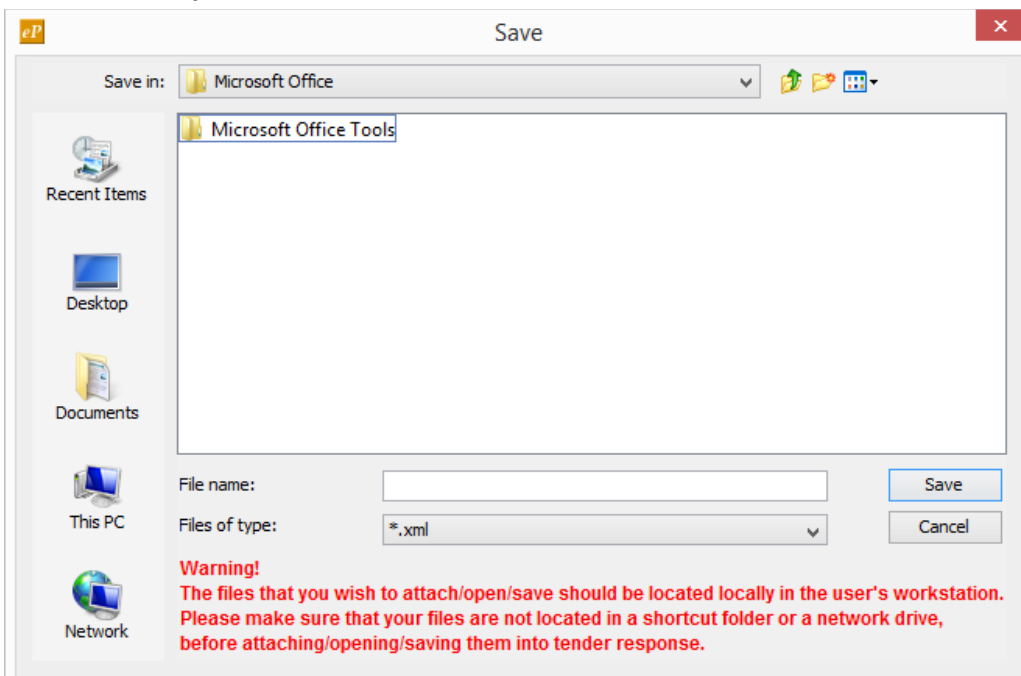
eP

Save

Save in: Microsoft Office

Microsoft Office Tools

Recent Items

Desktop

Documents

This PC

Network

File name:

Files of type: *.xml

Save

Cancel

Warning!
The files that you wish to attach/open/save should be located locally in the user's workstation. Please make sure that your files are not located in a shortcut folder or a network drive, before attaching/opening/saving them into tender response.